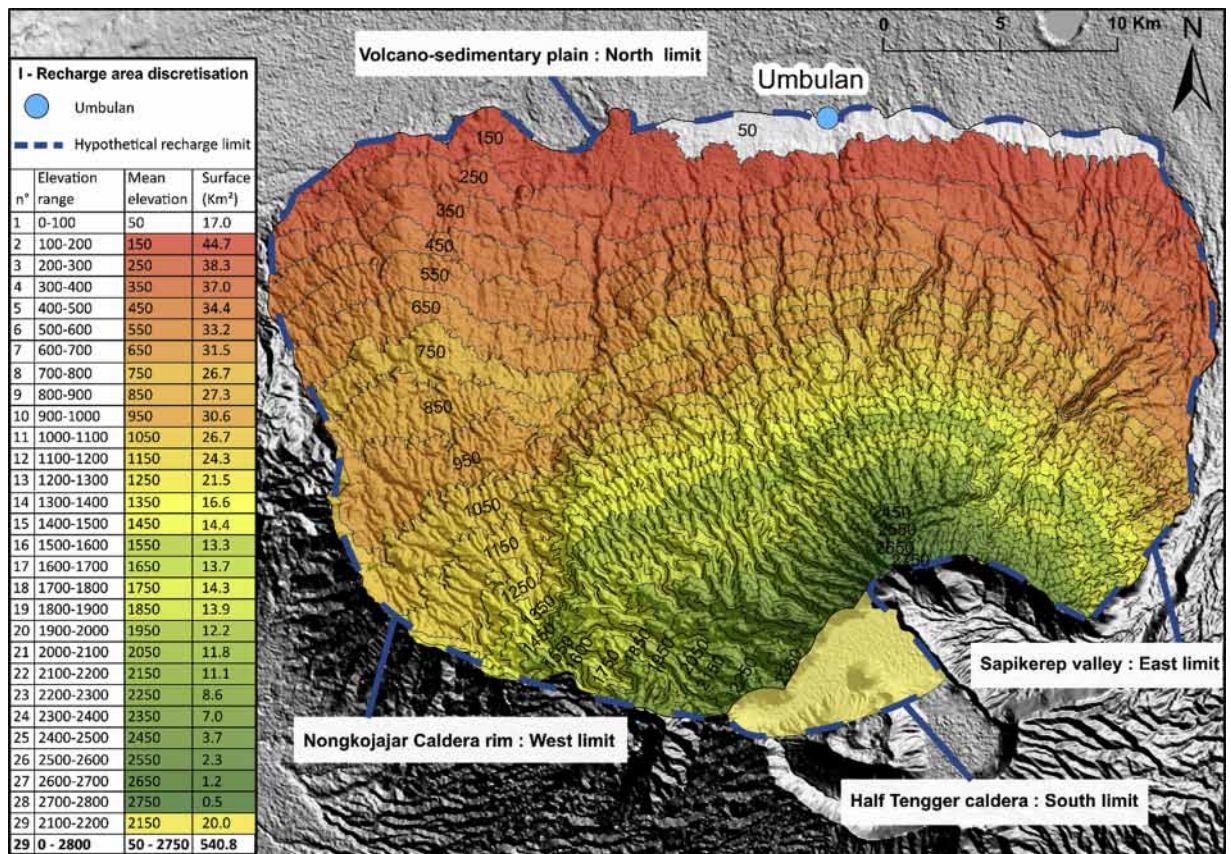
I - Recharge area discretisation

Umbulan

Hypothetical recharge limit

| n° | Elevation range | Mean elevation | Surface (Km²) |
|---|---|---|---|
| 1 | 0-100 | 50 | 17.0 |
| 2 | 100-200 | 150 | 44.7 |
| 3 | 200-300 | 250 | 38.3 |
| 4 | 300-400 | 350 | 37.0 |
| 5 | 400-500 | 450 | 34.4 |
| 6 | 500-600 | 550 | 33.2 |
| 7 | 600-700 | 650 | 31.5 |
| 8 | 700-800 | 750 | 26.7 |
| 9 | 800-900 | 850 | 27.3 |
| 10 | 900-1000 | 950 | 30.6 |
| 11 | 1000-1100 | 1050 | 26.7 |
| 12 | 1100-1200 | 1150 | 24.3 |
| 13 | 1200-1300 | 1250 | 21.5 |
| 14 | 1300-1400 | 1350 | 16.6 |
| 15 | 1400-1500 | 1450 | 14.4 |
| 16 | 1500-1600 | 1550 | 13.3 |
| 17 | 1600-1700 | 1650 | 13.7 |
| 18 | 1700-1800 | 1750 | 14.3 |
| 19 | 1800-1900 | 1850 | 13.9 |
| 20 | 1900-2000 | 1950 | 12.2 |
| 21 | 2000-2100 | 2050 | 11.8 |
| 22 | 2100-2200 | 2150 | 11.1 |
| 23 | 2200-2300 | 2250 | 8.6 |
| 24 | 2300-2400 | 2350 | 7.0 |
| 25 | 2400-2500 | 2450 | 3.7 |
| 26 | 2500-2600 | 2550 | 2.3 |
| 27 | 2600-2700 | 2650 | 1.2 |
| 28 | 2700-2800 | 2750 | 0.5 |
| 29 | 2100-2200 | 2150 | 20.0 |
| 29 | 0 - 2800 | 50 - 2750 | 540.8 |

Volcano-sedimentary plain : North limit

Umbulan

0 5 10 Km

N

50 150 250 350 450 550 650 750 850 950 1050 1150 1250 1350 1450 1550 1650 1750 1850 1950 2050 2150 2250 2350 2450 2550 2650 2750

Sapikerep valley : East limit

Nongkojajar Caldera rim : West limit

Half Tengger caldera : South limit